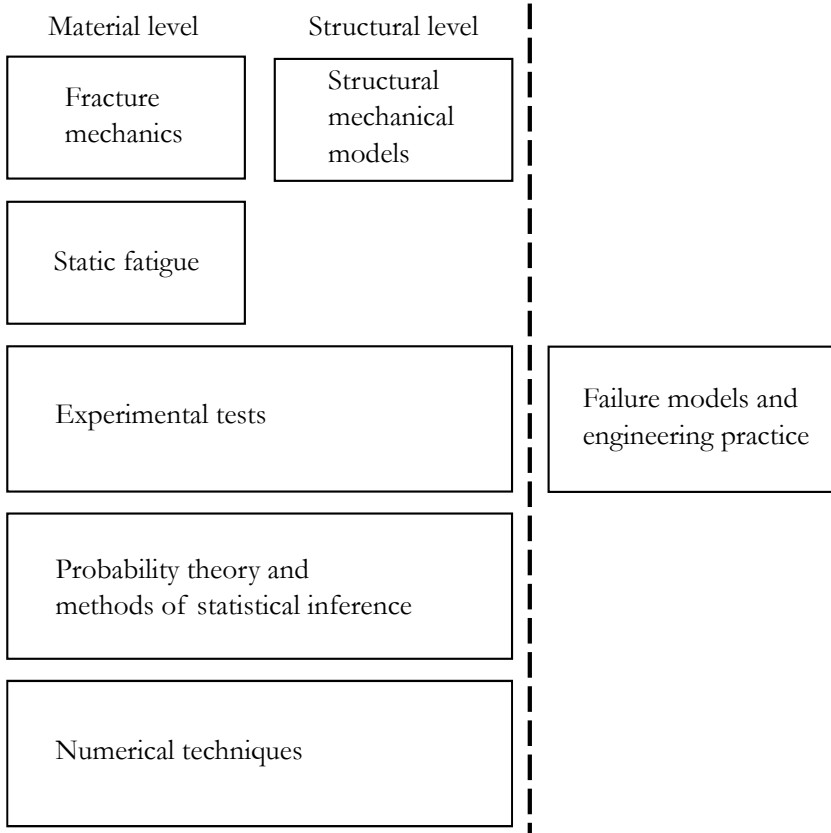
Material level

Structural level

Fracture mechanics

Structural mechanical models

Static fatigue

Experimental tests

Failure models and engineering practice

Probability theory and methods of statistical inference

Numerical techniques